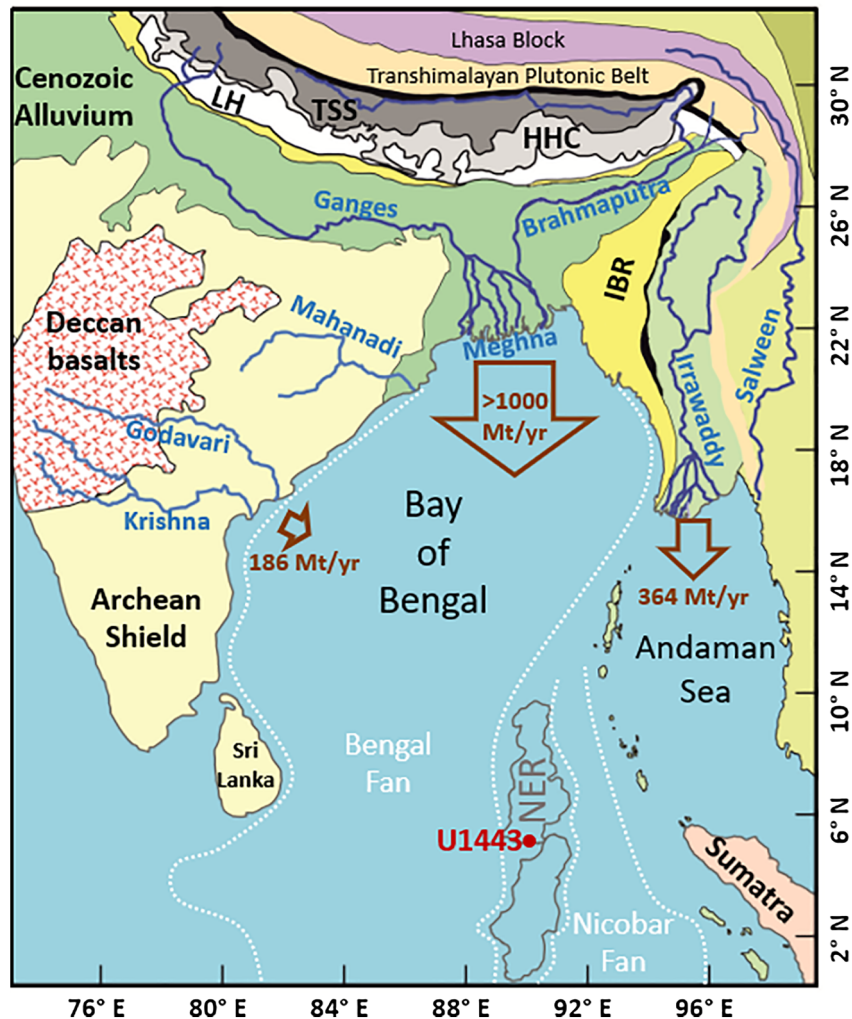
Lhasa Block
Transhimalayan Plutonic Belt
Cenozoic Alluvium
LH
TSS
HHC
30° N
Ganges
Brahmaputra
26° N
Deccan basalts
Mahanadi
IBR
22° N
Meghna
>1000 Mt/yr
Irrawaddy
Salween
Godavari
18° N
Krishna
Bay of Bengal
186 Mt/yr
364 Mt/yr
14° N
Archean Shield
Andaman Sea
10° N
Sri Lanka
Bengal Fan
NER
6° N
U1443
Sumatra
Nicobar Fan
2° N
76° E
80° E
84° E
88° E
92° E
96° E